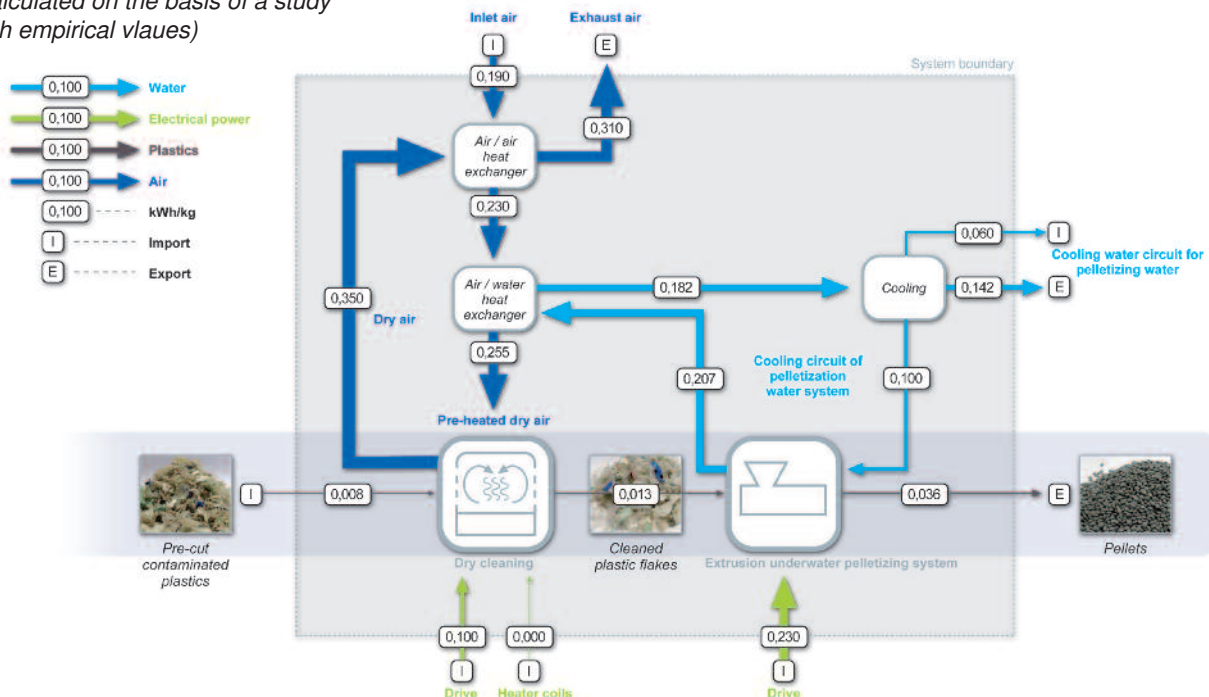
alculated on the basis of a study
h empirical vlaues)

0,100 Water
0,100 Electrical power
0,100 Plastics
0,100 Air
0,100 kWh/kg
I Import
E Export

Inlet air
Exhaust air
I
E
0,190
0,310
System boundary
Air / air heat exchanger
0,230
0,350
Dry air
Air / water heat exchanger
0,182
Cooling
0,060
I
Cooling water circuit for pelletizing water
0,142
E
0,255
0,207
Cooling circuit of pelletization water system
0,100
Pre-heated dry air
I
0,008
0,013
0,036
E
Pre-cut contaminated plastics
Dry cleaning
Cleaned plastic flakes
Extrusion underwater pelletizing system
Pellets
0,100
0,000
0,230
I
I
I
Drive
Heater coils
Drive